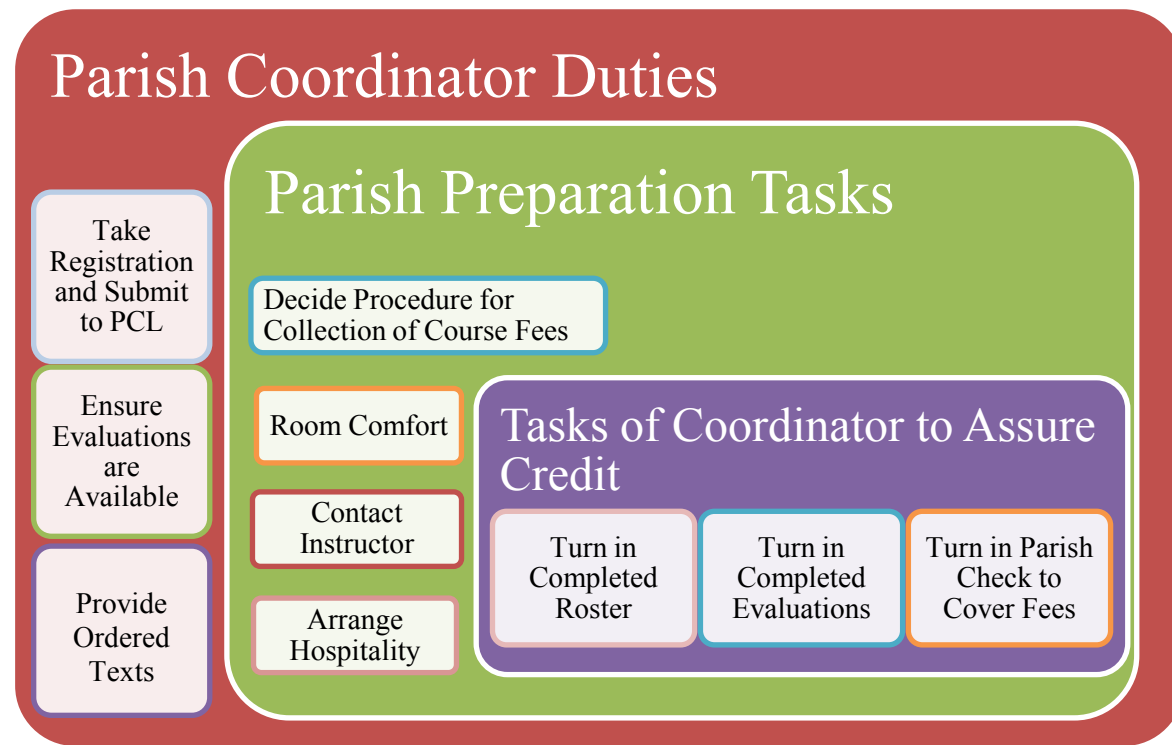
Parish Coordinator Duties

Take Registration and Submit to PCL

Ensure Evaluations are Available

Provide Ordered Texts

Parish Preparation Tasks

Decide Procedure for Collection of Course Fees

Room Comfort

Contact Instructor

Arrange Hospitality

Tasks of Coordinator to Assure Credit

Turn in Completed Roster

Turn in Completed Evaluations

Turn in Parish Check to Cover Fees